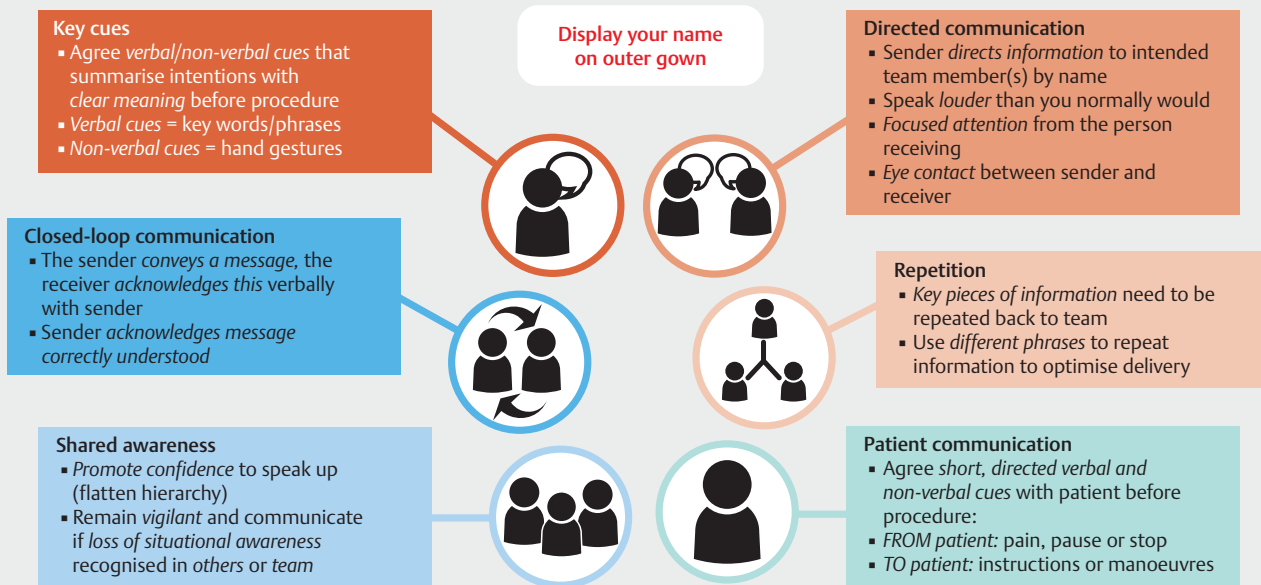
Key cues
- Agree verbal/non-verbal cues that summarise intentions with clear meaning before procedure
- Verbal cues = key words/phrases
- Non-verbal cues = hand gestures

Display your name on outer gown

Directed communication
- Sender directs information to intended team member(s) by name
- Speak louder than you normally would
- Focused attention from the person receiving
- Eye contact between sender and receiver

Closed-loop communication
- The sender conveys a message, the receiver acknowledges this verbally with sender
- Sender acknowledges message correctly understood

Repetition
- Key pieces of information need to be repeated back to team
- Use different phrases to repeat information to optimise delivery

Shared awareness
- Promote confidence to speak up (flatten hierarchy)
- Remain vigilant and communicate if loss of situational awareness recognised in others or team

Patient communication
- Agree short, directed verbal and non-verbal cues with patient before procedure:
- FROM patient: pain, pause or stop
- TO patient: instructions or manoeuvres